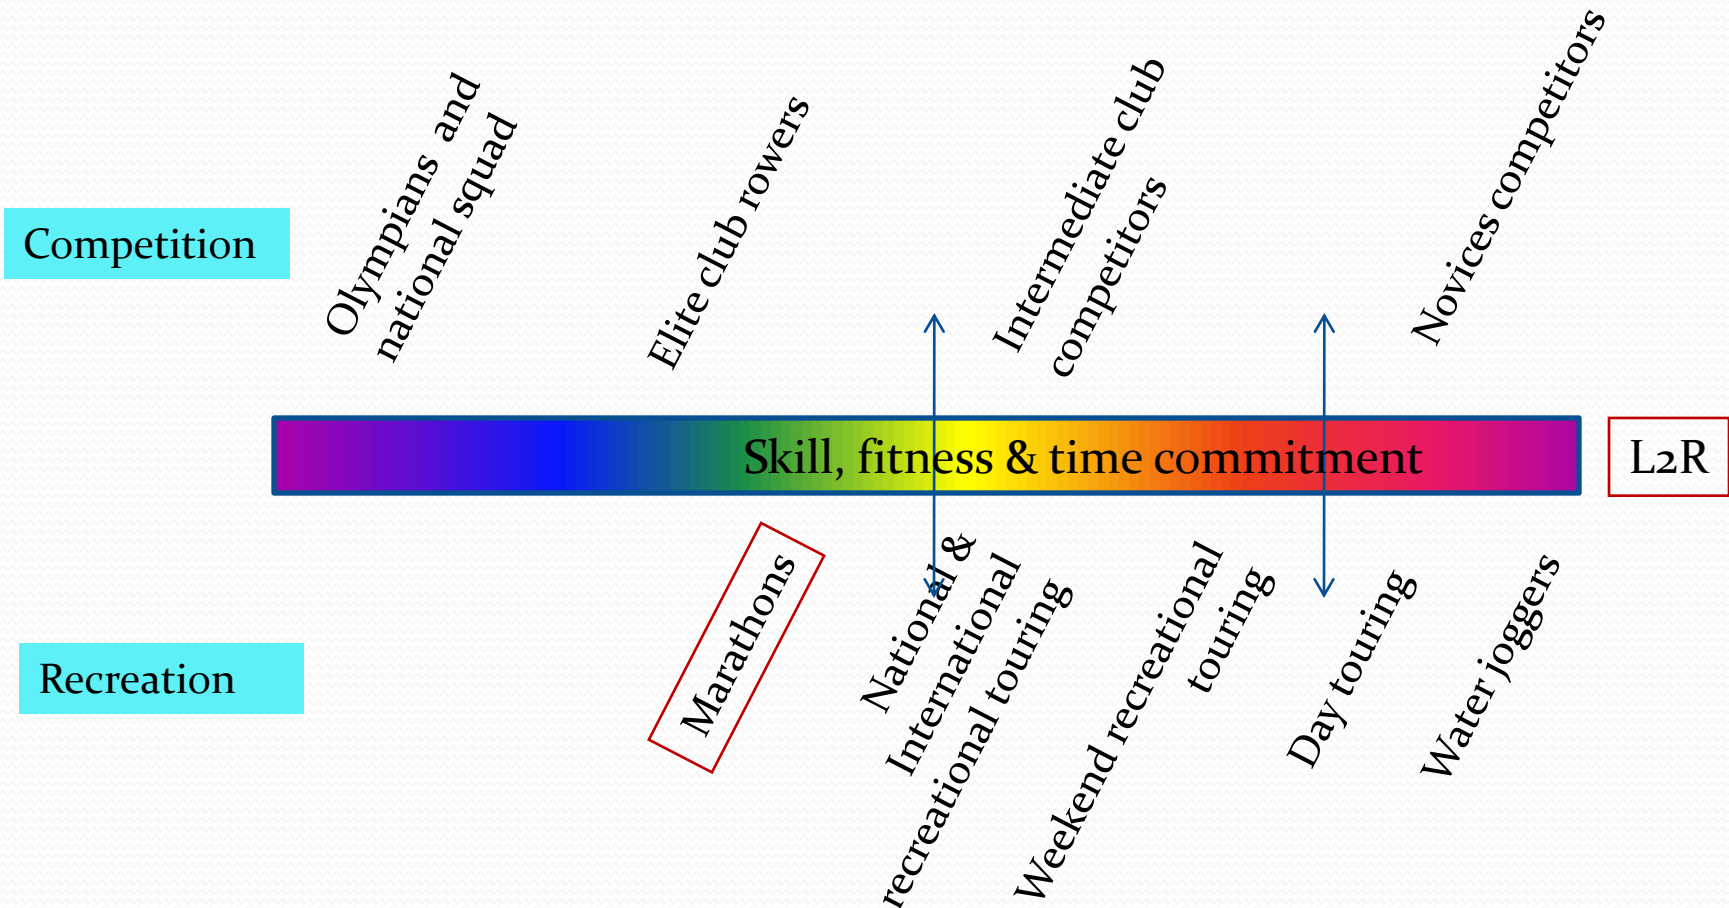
Competition

Olympians and national squad

Elite club rowers

Intermediate club competitors

Novices competitors

Skill, fitness & time commitment

L2R

Recreation

Marathons

National & International recreational touring

Weekend recreational touring

Day touring

Water joggers